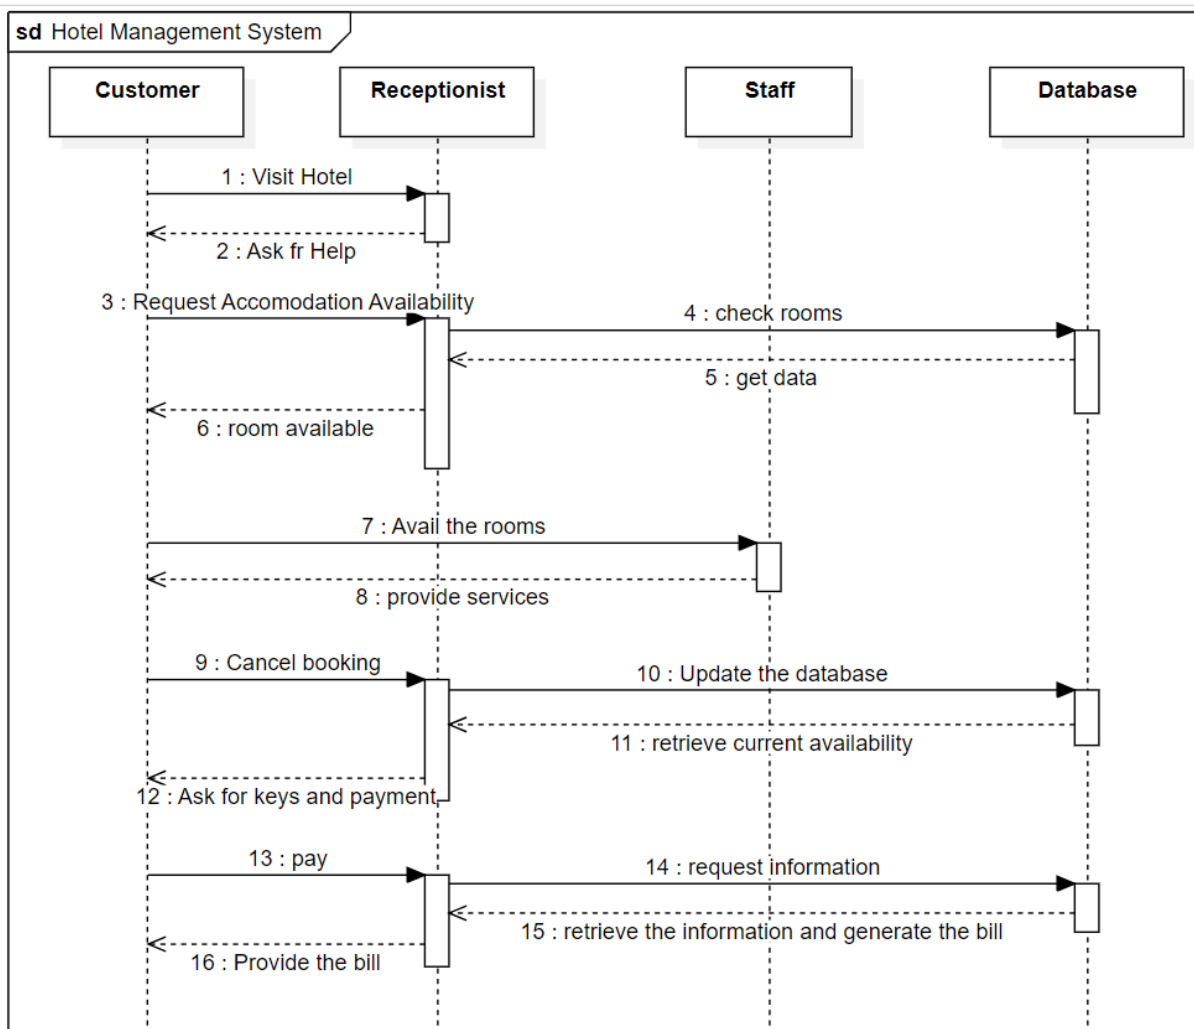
sd Hotel Management System

Customer

Receptionist

Staff

Database

1 : Visit Hotel

2 : Ask fr Help

3 : Request Accomodation Availability

4 : check rooms

5 : get data

6 : room available

7 : Avail the rooms

8 : provide services

9 : Cancel booking

10 : Update the database

11 : retrieve current availability

12 : Ask for keys and payment

13 : pay

14 : request information

15 : retrieve the information and generate the bill

16 : Provide the bill